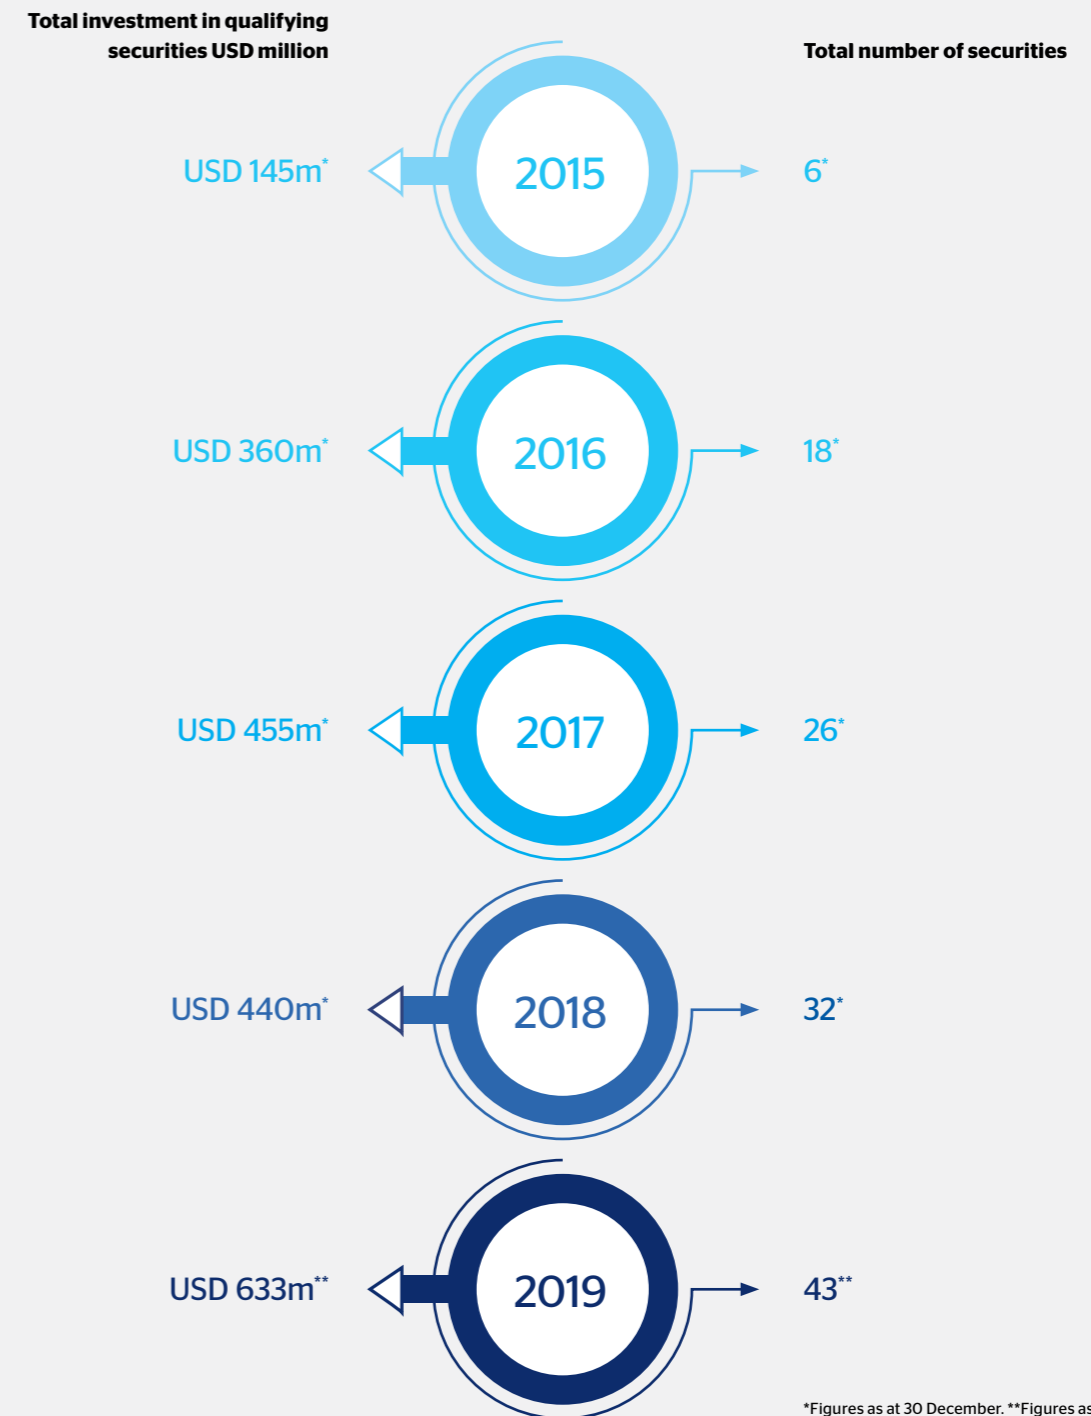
Total investment in qualifying securities USD million

Total number of securities

USD 145m*

2015

6*

USD 360m*

2016

18*

USD 455m*

2017

26*

USD 440m*

2018

32*

USD 633m**

2019

43**

*Figures as at 30 December. **Figures as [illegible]